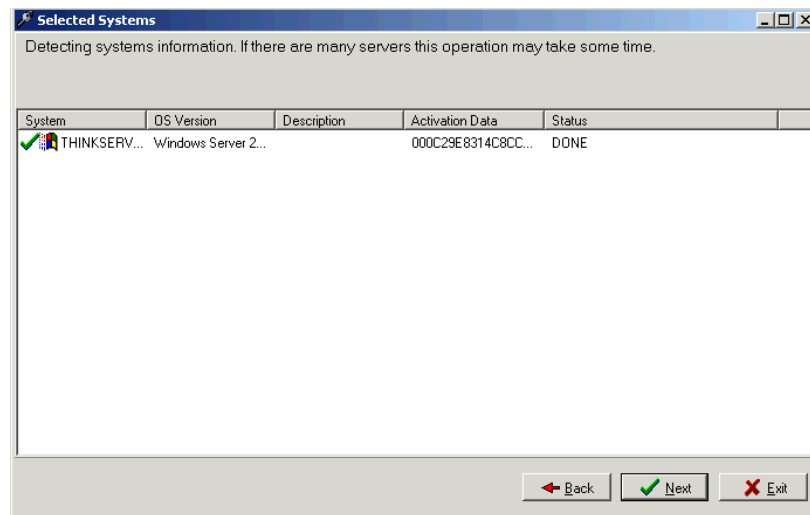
Selected Systems

Detecting systems information. If there are many servers this operation may take some time.

| System | OS Version | Description | Activation Data | Status |
|---|---|---|---|---|
| THINKSERV... | Windows Server 2... | | 000C29E8314C8CC... | DONE |

Back Next Exit